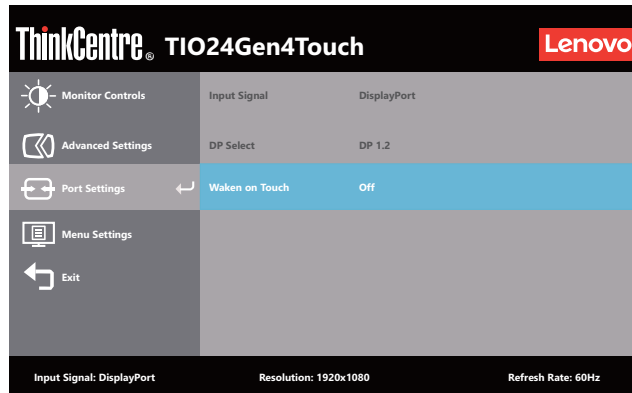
ThinkCentre® TIO24Gen4Touch
Lenovo

Monitor Controls
Advanced Settings
Port Settings
Menu Settings
Exit

| Input Signal | DisplayPort |
|---|---|
| DP Select | DP 1.2 |
| Waken on Touch | Off |

Input Signal: DisplayPort
Resolution: 1920x1080
Refresh Rate: 60Hz